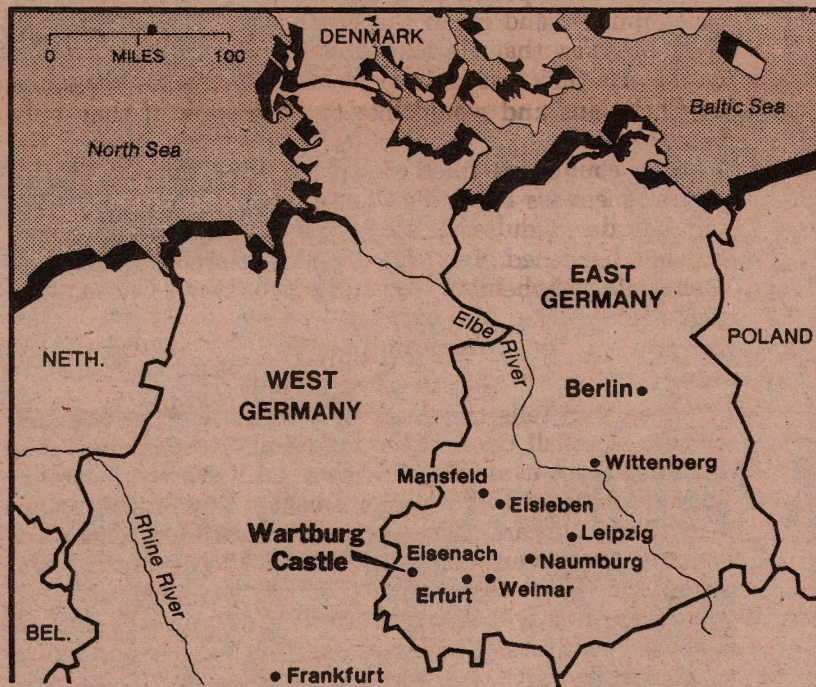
0 MILES 100

DENMARK

Baltic Sea

North Sea

EAST GERMANY

Elbe River

POLAND

NETH.

WEST GERMANY

Berlin

Wittenberg

Mansfeld

Eisleben

Leipzig

Wartburg Castle

Eisenach

Naumburg

Erfurt

Weimar

Rhine River

BEL.

Frankfurt